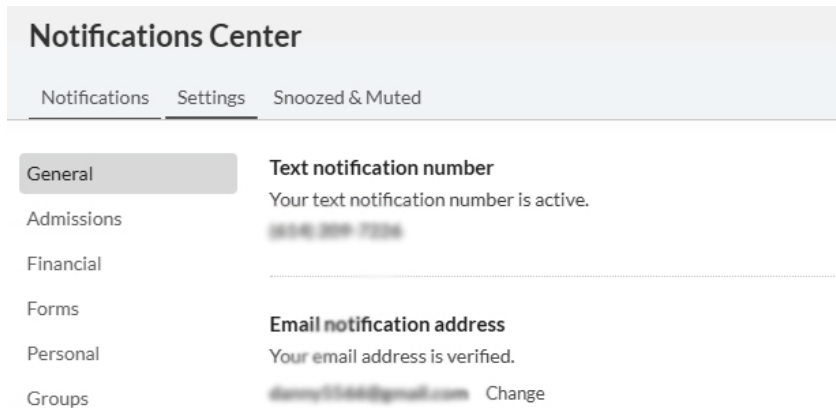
Notifications Center

Notifications Settings Snoozed & Muted

General
Admissions
Financial
Forms
Personal
Groups

Text notification number
Your text notification number is active.
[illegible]

Email notification address
Your email address is verified.
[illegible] Change